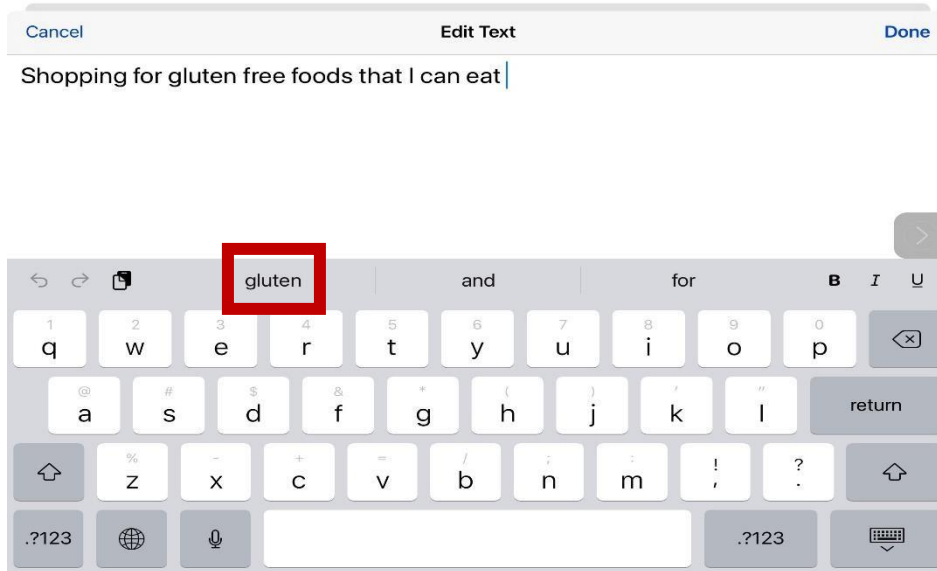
Cancel Edit Text Done

Shopping for gluten free foods that I can eat

gluten and for B I U

1 q 2 w 3 e 4 r 5 t 6 y 7 u 8 i 9 o 0 p

@ a # s $ d & f * g ( h ) j ' k " l return

% z - x + c = v / b ; n : m ! , ? .

.?123 .?123